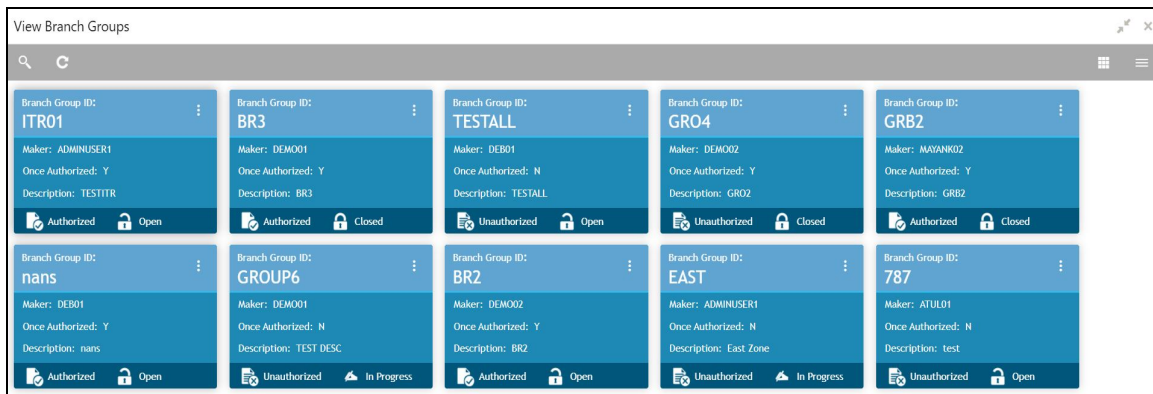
View Branch Groups

Branch Group ID:
ITR01
Maker: ADMINUSER1
Once Authorized: Y
Description: TESTITR
Authorized Open

Branch Group ID:
BR3
Maker: DEMO01
Once Authorized: Y
Description: BR3
Authorized Closed

Branch Group ID:
TESTALL
Maker: DEB01
Once Authorized: N
Description: TESTALL
Unauthorized Open

Branch Group ID:
GRO4
Maker: DEMO02
Once Authorized: Y
Description: GRO2
Unauthorized Closed

Branch Group ID:
GRB2
Maker: MAYANK02
Once Authorized: Y
Description: GRB2
Authorized Closed

Branch Group ID:
nans
Maker: DEB01
Once Authorized: Y
Description: nans
Authorized Open

Branch Group ID:
GROUP6
Maker: DEMO01
Once Authorized: N
Description: TEST DESC
Unauthorized In Progress

Branch Group ID:
BR2
Maker: DEMO02
Once Authorized: Y
Description: BR2
Authorized Open

Branch Group ID:
EAST
Maker: ADMINUSER1
Once Authorized: N
Description: East Zone
Unauthorized In Progress

Branch Group ID:
787
Maker: ATUL01
Once Authorized: N
Description: test
Unauthorized Open